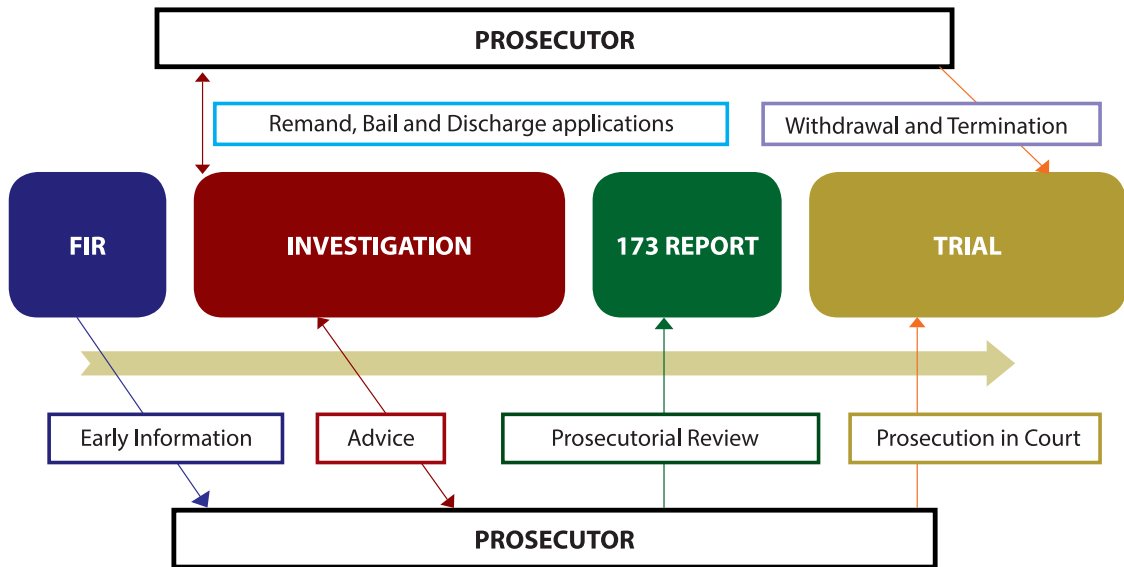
PROSECUTOR

Remand, Bail and Discharge applications

Withdrawal and Termination

FIR

INVESTIGATION

173 REPORT

TRIAL

Early Information

Advice

Prosecutorial Review

Prosecution in Court

PROSECUTOR